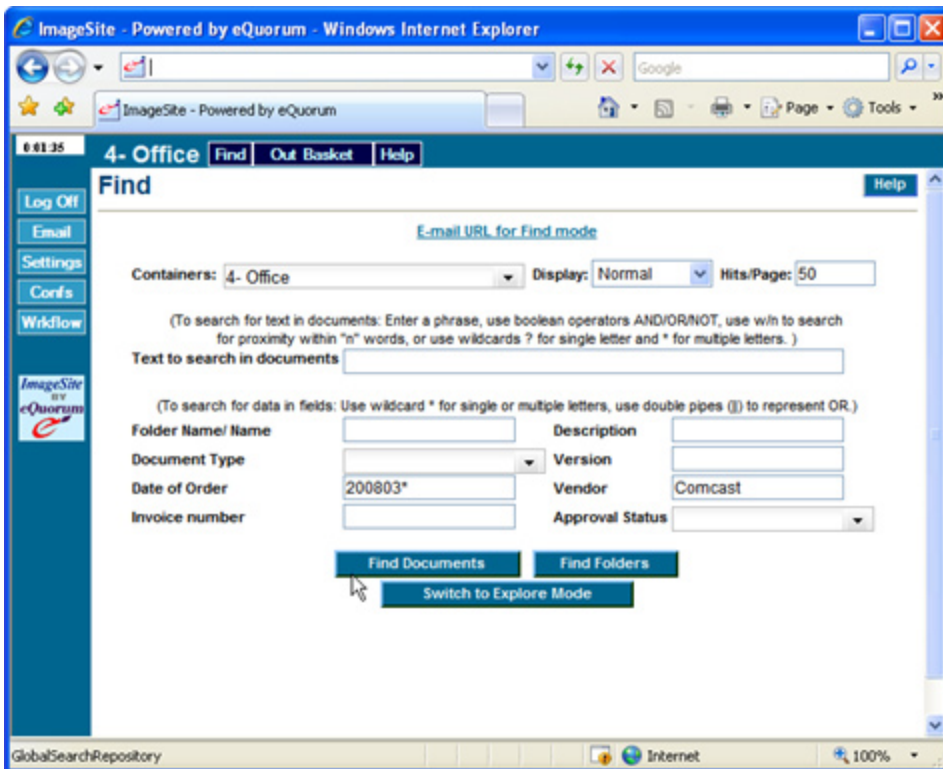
ImageSite - Powered by eQuorum - Windows Internet Explorer

Google

ImageSite - Powered by eQuorum

Page Tools

0:01:35

4- Office Find Out Basket Help

Log Off
Email
Settings
Confs
Wrkflow

ImageSite BY eQuorum

Find

Help

E-mail URL for Find mode

Containers: 4- Office Display: Normal Hits/Page: 50

(To search for text in documents: Enter a phrase, use boolean operators AND/OR/NOT, use w/n to search for proximity within "n" words, or use wildcards ? for single letter and * for multiple letters. )

Text to search in documents

(To search for data in fields: Use wildcard * for single or multiple letters, use double pipes (||) to represent OR.)

| | | | |
|---|---|---|---|
| Folder Name/ Name | | Description | |
| Document Type | | Version | |
| Date of Order | 200803* | Vendor | Comcast |
| Invoice number | | Approval Status | |

Find Documents Find Folders

Switch to Explore Mode

GlobalSearchRepository

Internet

100%